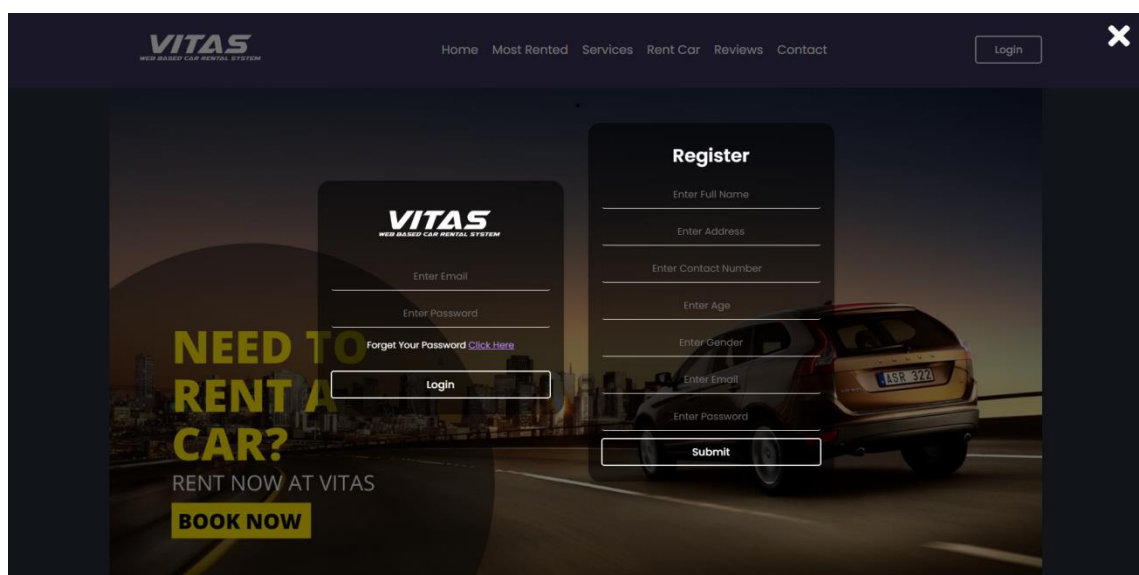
VITAS
WEB BASED CAR RENTAL SYSTEM

Home Most Rented Services Rent Car Reviews Contact

Login

VITAS
WEB BASED CAR RENTAL SYSTEM

Enter Email

Enter Password

Forget Your Password Click Here

Login

Register

Enter Full Name

Enter Address

Enter Contact Number

Enter Age

Enter Gender

Enter Email

Enter Password

Submit

NEED TO RENT A CAR?

RENT NOW AT VITAS

BOOK NOW

ASR 322